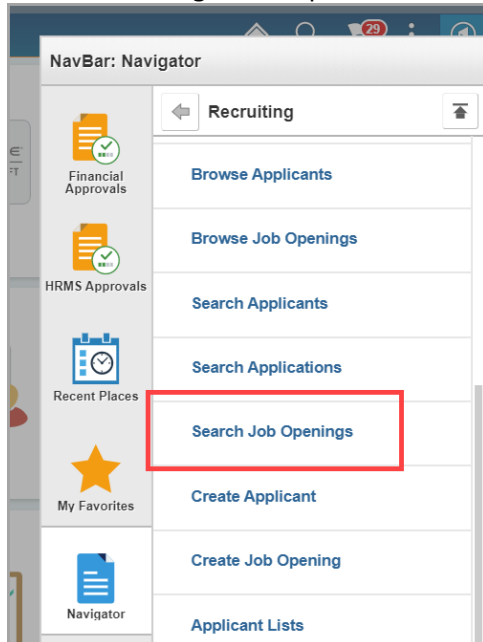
29

NavBar: Navigator

Financial Approvals

HRMS Approvals

Recent Places

My Favorites

Navigator

Recruiting

Browse Applicants

Browse Job Openings

Search Applicants

Search Applications

Search Job Openings

Create Applicant

Create Job Opening

Applicant Lists